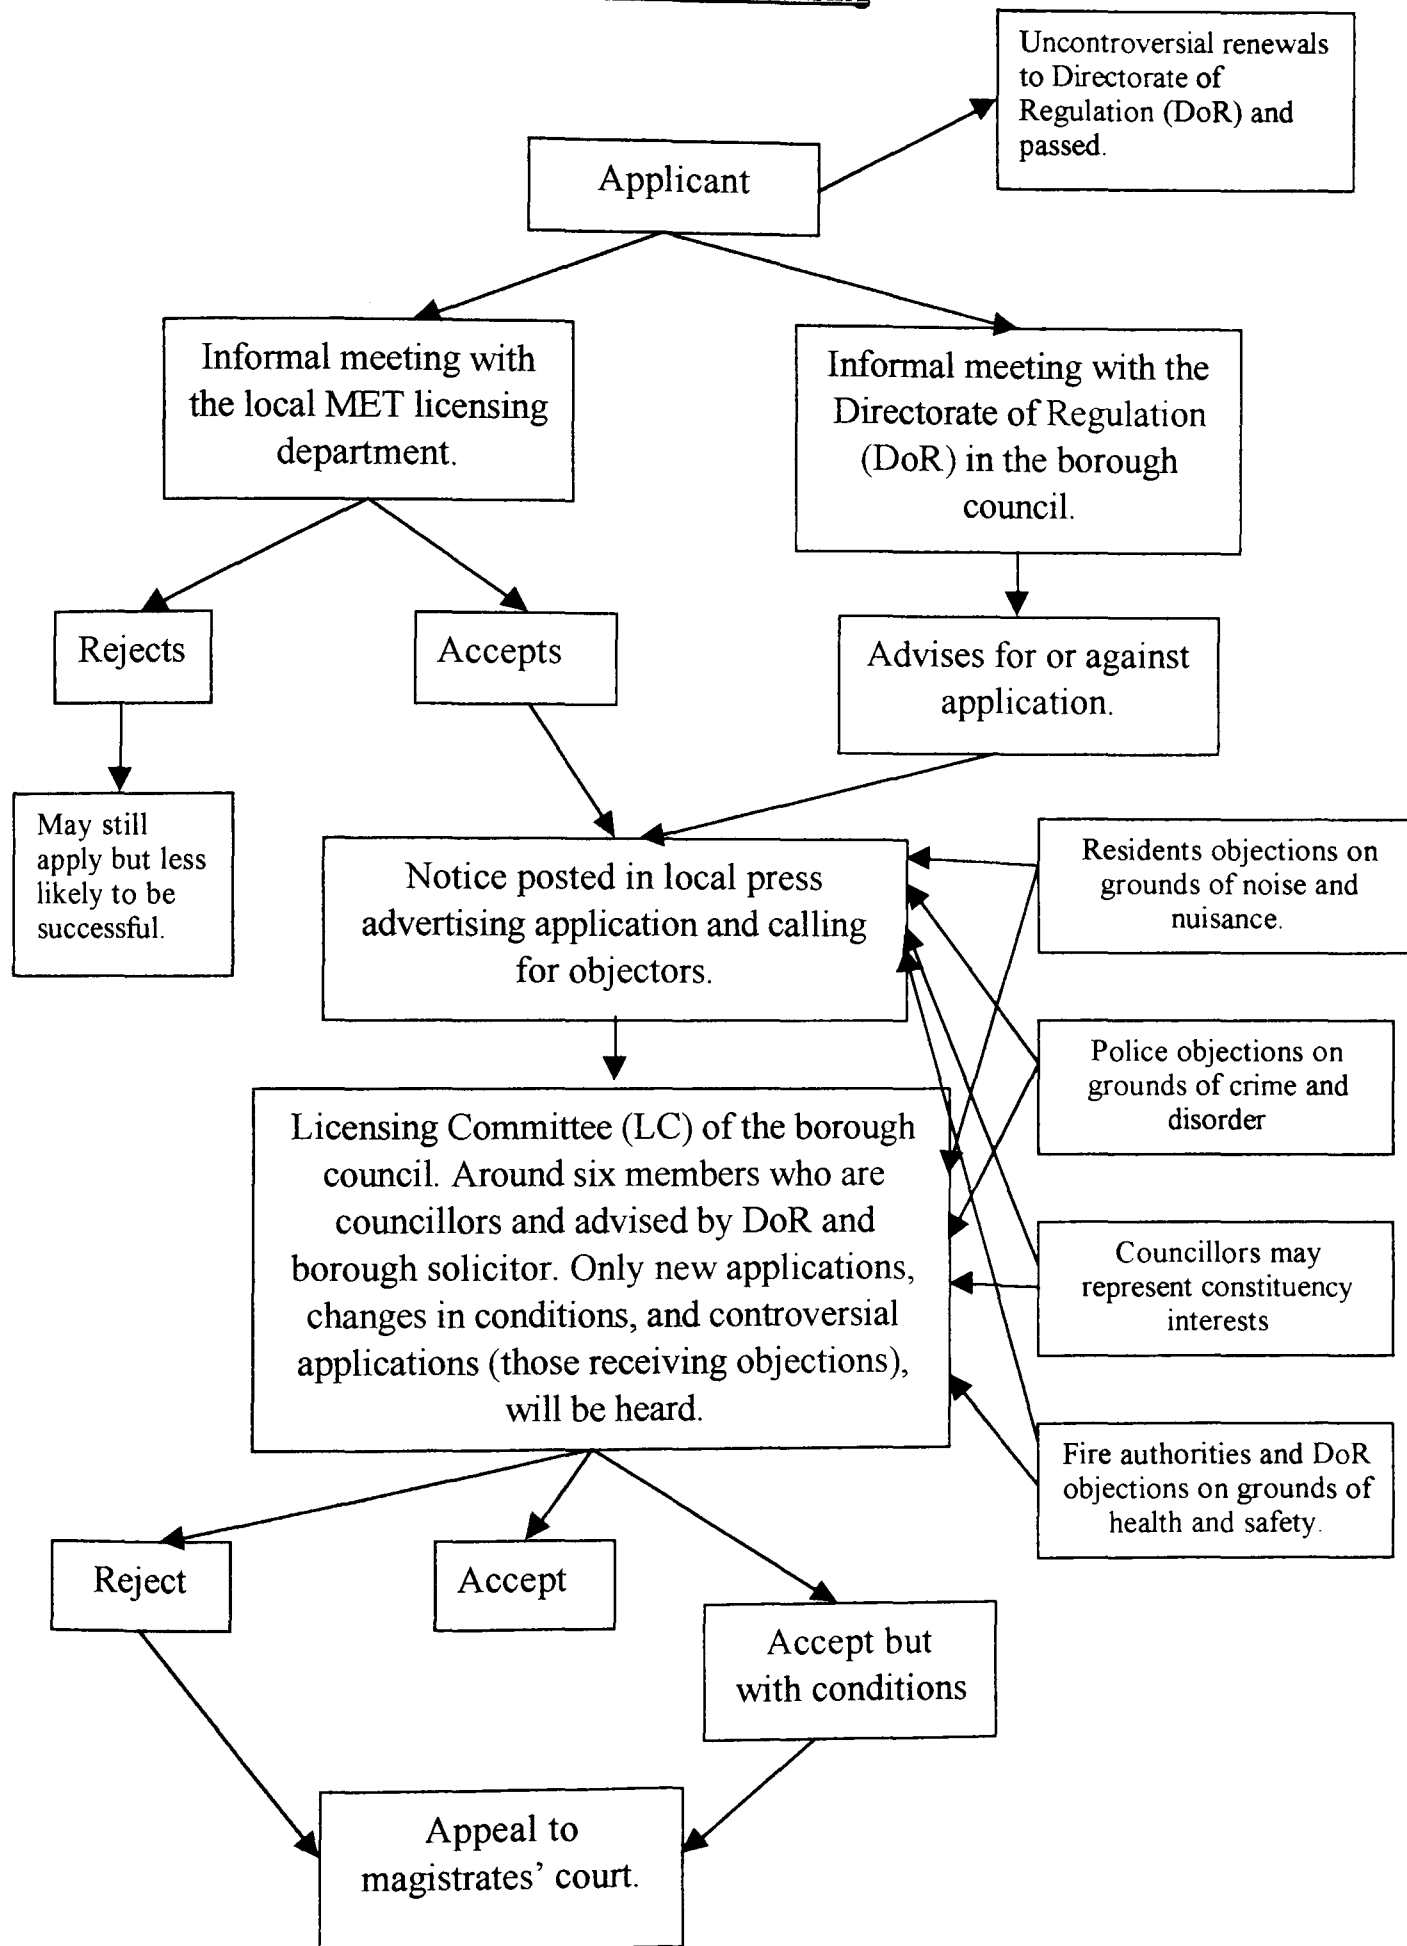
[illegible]

Uncontroversial renewals to Directorate of Regulation (DoR) and passed.

Applicant

Informal meeting with the local MET licensing department.

Informal meeting with the Directorate of Regulation (DoR) in the borough council.

Rejects

Accepts

Advises for or against application.

May still apply but less likely to be successful.

Notice posted in local press advertising application and calling for objectors.

Residents objections on grounds of noise and nuisance.

Police objections on grounds of crime and disorder

Licensing Committee (LC) of the borough council. Around six members who are councillors and advised by DoR and borough solicitor. Only new applications, changes in conditions, and controversial applications (those receiving objections), will be heard.

Councillors may represent constituency interests

Fire authorities and DoR objections on grounds of health and safety.

Reject

Accept

Accept but with conditions

Appeal to magistrates' court.